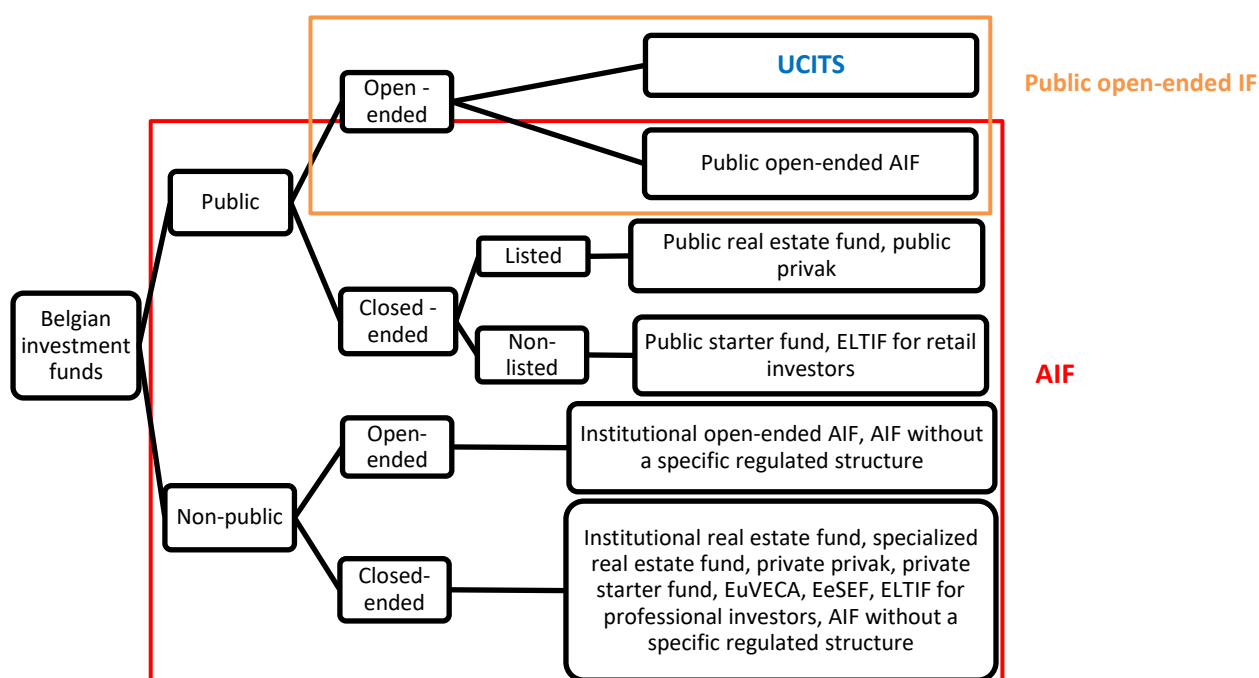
Belgian investment funds

Public

Open - ended

UCITS

Public open-ended AIF

Public open-ended IF

Closed - ended

Listed

Public real estate fund, public privak

Non-listed

Public starter fund, ELTIF for retail investors

AIF

Non-public

Open-ended

Institutional open-ended AIF, AIF without a specific regulated structure

Closed-ended

Institutional real estate fund, specialized real estate fund, private privak, private starter fund, EuVECA, EeSEF, ELTIF for professional investors, AIF without a specific regulated structure